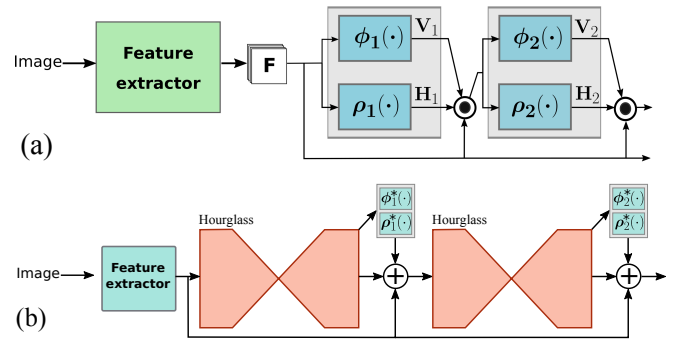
Image

Feature extractor

F

$\boldsymbol{\phi_1}(\cdot)$

$\mathbf{V}_1$

$\boldsymbol{\rho_1}(\cdot)$

$\mathbf{H}_1$

$\boldsymbol{\phi_2}(\cdot)$

$\mathbf{V}_2$

$\boldsymbol{\rho_2}(\cdot)$

$\mathbf{H}_2$

(a)

Image

Feature extractor

Hourglass

$\boldsymbol{\phi}_1^*(\cdot)$

$\boldsymbol{\rho}_1^*(\cdot)$

$+$

Hourglass

$\boldsymbol{\phi}_2^*(\cdot)$

$\boldsymbol{\rho}_2^*(\cdot)$

$+$

(b)